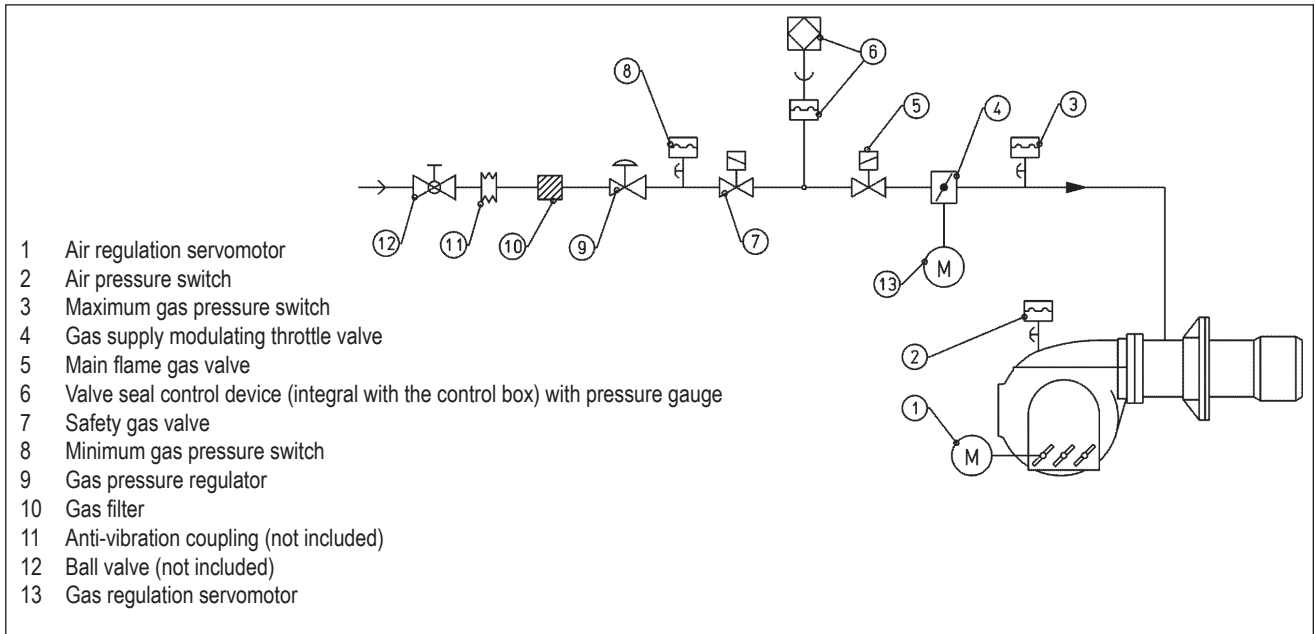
8
6
5
4
3
12
11
10
9
7
13
M
2
1
M

1 Air regulation servomotor
2 Air pressure switch
3 Maximum gas pressure switch
4 Gas supply modulating throttle valve
5 Main flame gas valve
6 Valve seal control device (integral with the control box) with pressure gauge
7 Safety gas valve
8 Minimum gas pressure switch
9 Gas pressure regulator
10 Gas filter
11 Anti-vibration coupling (not included)
12 Ball valve (not included)
13 Gas regulation servomotor